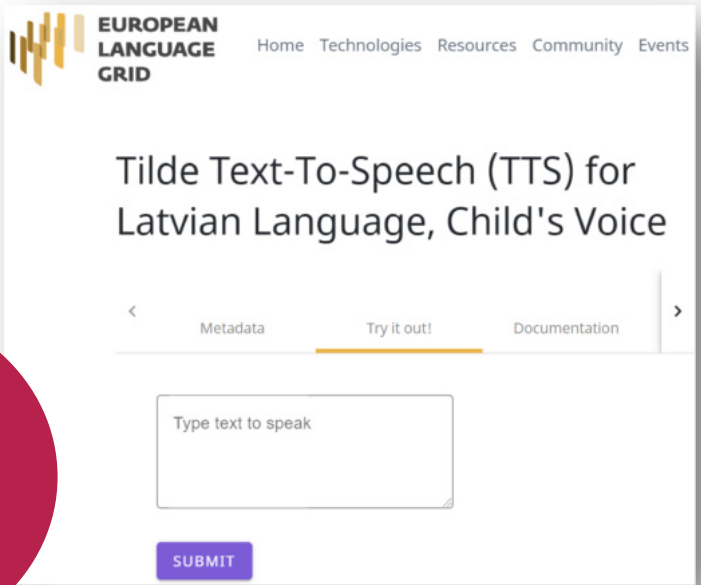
EUROPEAN LANGUAGE GRID

Home Technologies Resources Community Events

Tilde Text-To-Speech (TTS) for Latvian Language, Child's Voice

‹ Metadata Try it out! Documentation ›

Type text to speak

SUBMIT